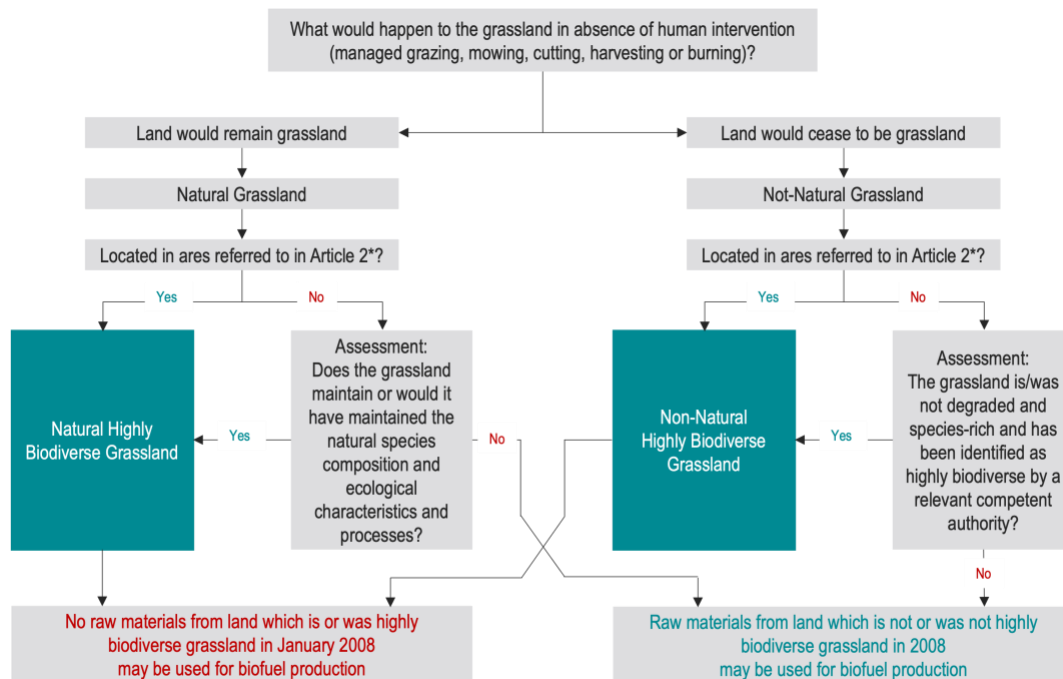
What would happen to the grassland in absence of human intervention (managed grazing, mowing, cutting, harvesting or burning)?

Land would remain grassland

Land would cease to be grassland

Natural Grassland

Not-Natural Grassland

Located in ares referred to in Article 2*?

Located in ares referred to in Article 2*?

Yes

No

Yes

No

Natural Highly Biodiverse Grassland

Yes

Assessment: Does the grassland maintain or would it have maintained the natural species composition and ecological characteristics and processes?

No

Non-Natural Highly Biodiverse Grassland

Yes

Assessment: The grassland is/was not degraded and species-rich and has been identified as highly biodiverse by a relevant competent authority?

No

No raw materials from land which is or was highly biodiverse grassland in January 2008 may be used for biofuel production

Raw materials from land which is not or was not highly biodiverse grassland in 2008 may be used for biofuel production